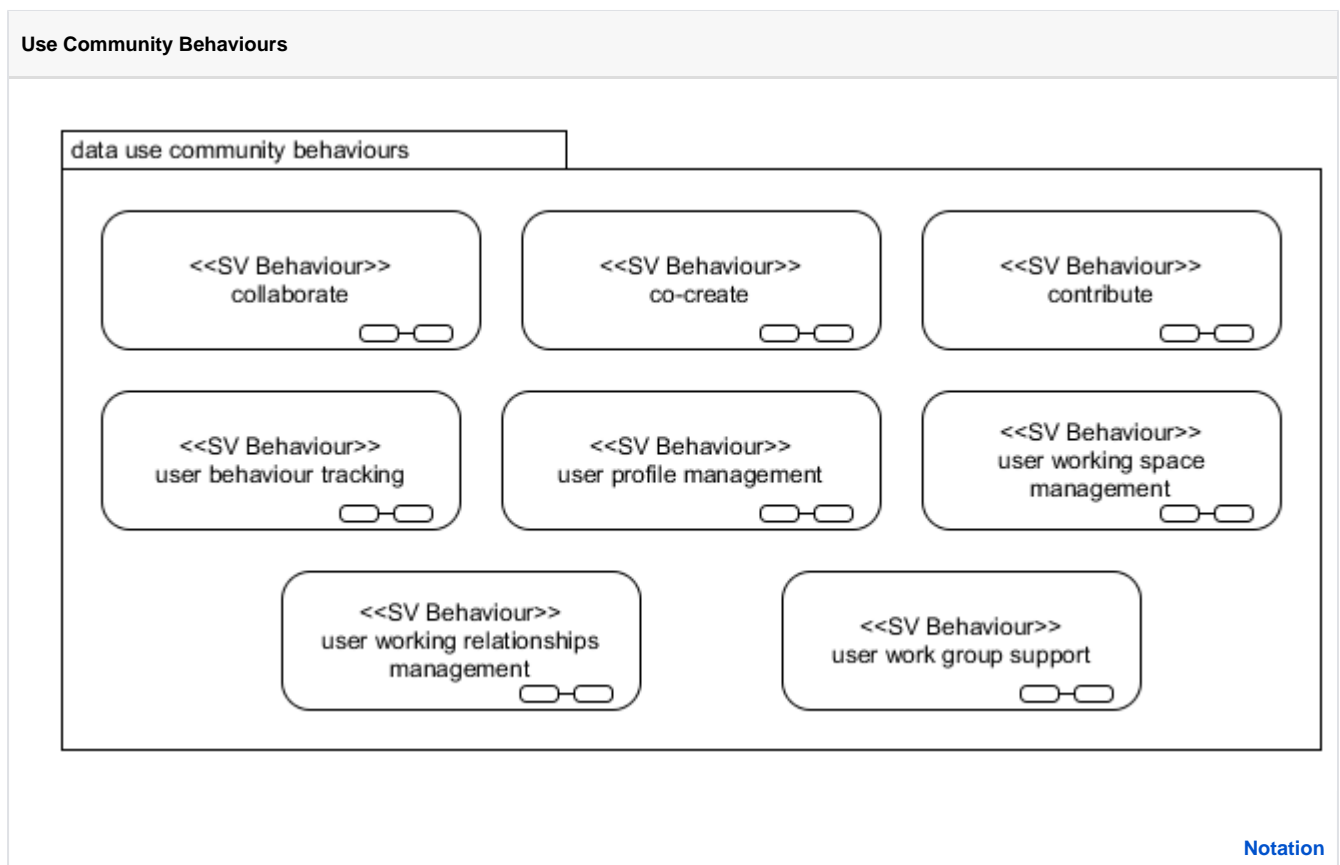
Use Community Behaviours

data use community behaviours

<<SV Behaviour>>
collaborate

<<SV Behaviour>>
co-create

<<SV Behaviour>>
contribute

<<SV Behaviour>>
user behaviour tracking

<<SV Behaviour>>
user profile management

<<SV Behaviour>>
user working space management

<<SV Behaviour>>
user working relationships management

<<SV Behaviour>>
user work group support

Notation